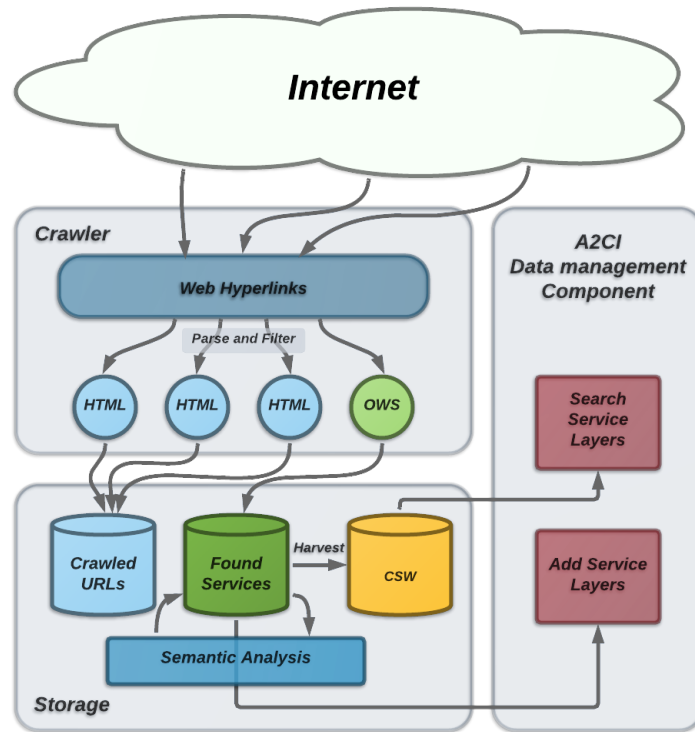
Internet

Crawler

Web Hyperlinks

Parse and Filter

HTML

HTML

HTML

OWS

A2CI
Data management
Component

Search
Service
Layers

Add Service
Layers

Crawled
URLs

Found
Services

Harvest

CSW

Semantic Analysis

Storage